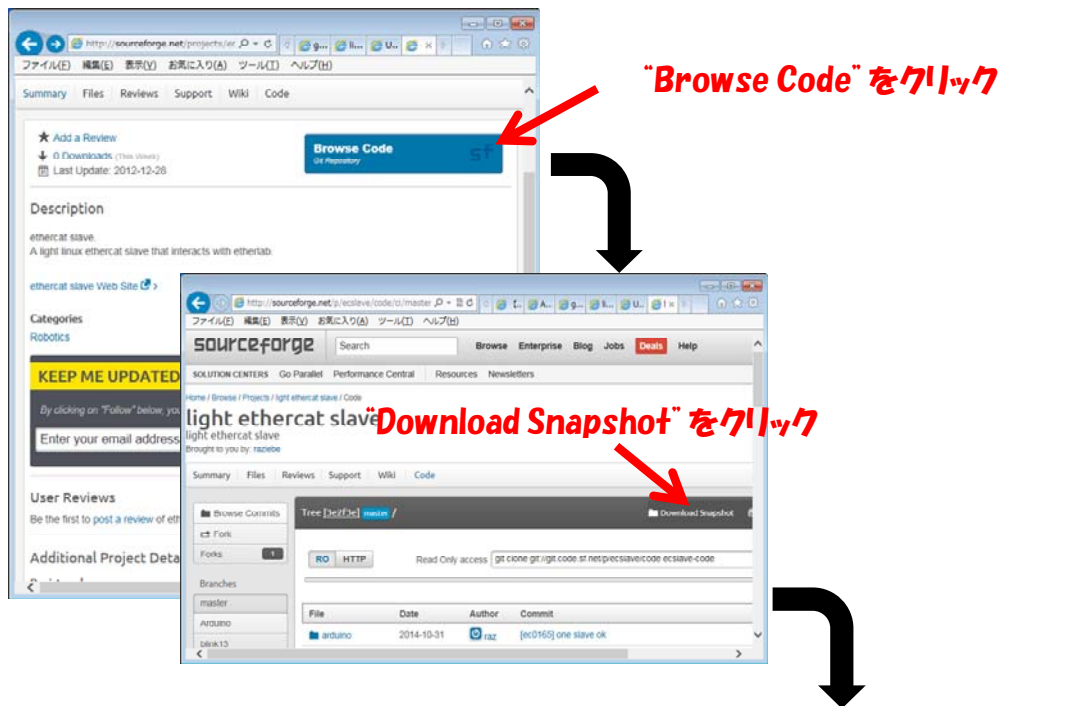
http://sourceforge.net/projects/ec
ファイル(F) 編集(E) 表示(V) お気に入り(A) ツール(T) ヘルプ(H)
Summary Files Reviews Support Wiki Code

"Browse Code" をクリック

Add a Review
0 Downloads (This Week)
Last Update: 2012-12-26

Browse Code
Git Repository

Description
ethercat slave.
A light linux ethercat slave that interacts with etherlab.

ethercat slave Web Site

Categories
Robotics

KEEP ME UPDATED
By clicking on "Follow" below, you
Enter your email address

User Reviews
Be the first to post a review of eth

Additional Project Deta

http://sourceforge.net/p/ecslave/code/ci/master
ファイル(F) 編集(E) 表示(V) お気に入り(A) ツール(T) ヘルプ(H)
sourceforge Search Browse Enterprise Blog Jobs Deals Help
SOLUTION CENTERS Go Parallel Performance Central Resources Newsletters
Home / Browse / Projects / light ethercat slave / Code
light ethercat slave
light ethercat slave
Brought to you by: raziebe

"Download Snapshot" をクリック

Summary Files Reviews Support Wiki Code
Browse Commits
Fork
Forks 1
Branches
master
Arduino
blink13
Tree [3e2f3e] master /
Download Snapshot
RO HTTP Read Only access git clone git://git.code.sf.net/p/ecslave/code ecslave-code

| File | Date | Author | Commit |
|---|---|---|---|
| arduino | 2014-10-31 | raz | [ec0165] one slave ok |